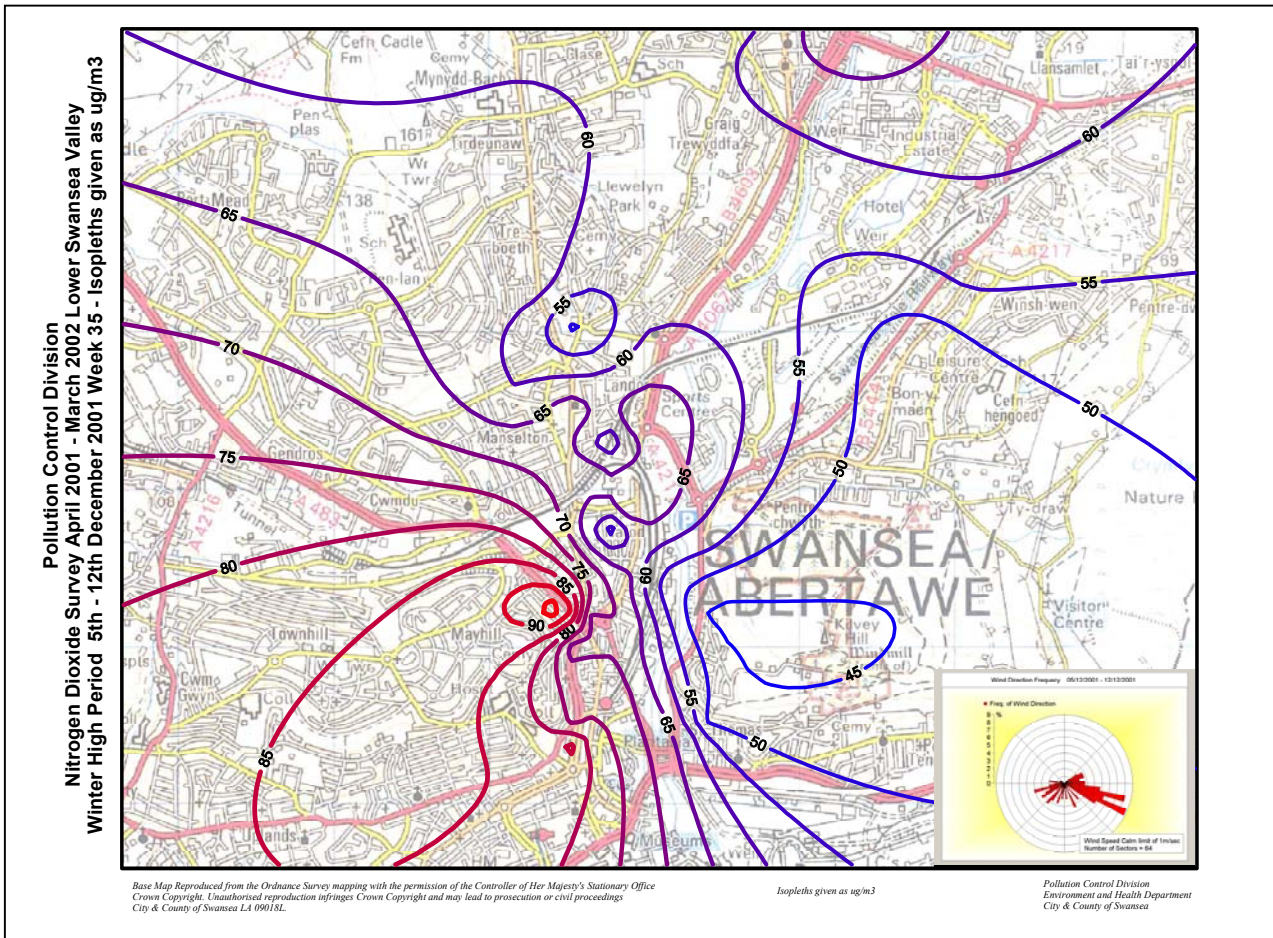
Pollution Control Division
Nitrogen Dioxide Survey April 2001 - March 2002 Lower Swansea Valley
Winter High Period 5th - 12th December 2001 Week 35 - Isopleths given as ug/m3

Cefn Cadle Fm
Cemy
Mynydd-Bach
Sch
Llansamlet
Tai'r-ysgol
Pen plas
161
Tirdeunaw
Wr Twr
Graig Trewyddfa
Weir
Industrial Estate
Llewelyn Park
Hotel
Weir
138
Sch
Treboeth
Cemy
A 4217
Pen-lan
Winsh-wen
Pentre-dwr
Landore
Sports Centre
Leisure Centre
Bon-y-maen
Cefn hengoed
Manselton
Gendros
Cwmdu
Tunnel
A 4216
Pentrechwyth
Ty-draw
Nature
SWANSEA/ ABERTAWE
Townhill
Mayhill
Kilvey Hill
Visitor Centre
Cwm Gwyn
Coll
Hos
Cemy
Uplands
Museum
Plantasia

60
65
70
75
80
85
90
55
50
45

Wind Direction Frequency 05/12/2001 - 12/12/2001
Freq. of Wind Direction
%
9
8
7
6
5
4
3
2
1
0
Wind Speed Calm limit of 1m/sec
Number of Sectors = 64

Base Map Reproduced from the Ordnance Survey mapping with the permission of the Controller of Her Majesty's Stationary Office Crown Copyright. Unauthorised reproduction infringes Crown Copyright and may lead to prosecution or civil proceedings City & County of Swansea LA 09018L.

Isopleths given as ug/m3

Pollution Control Division
Environment and Health Department
City & County of Swansea